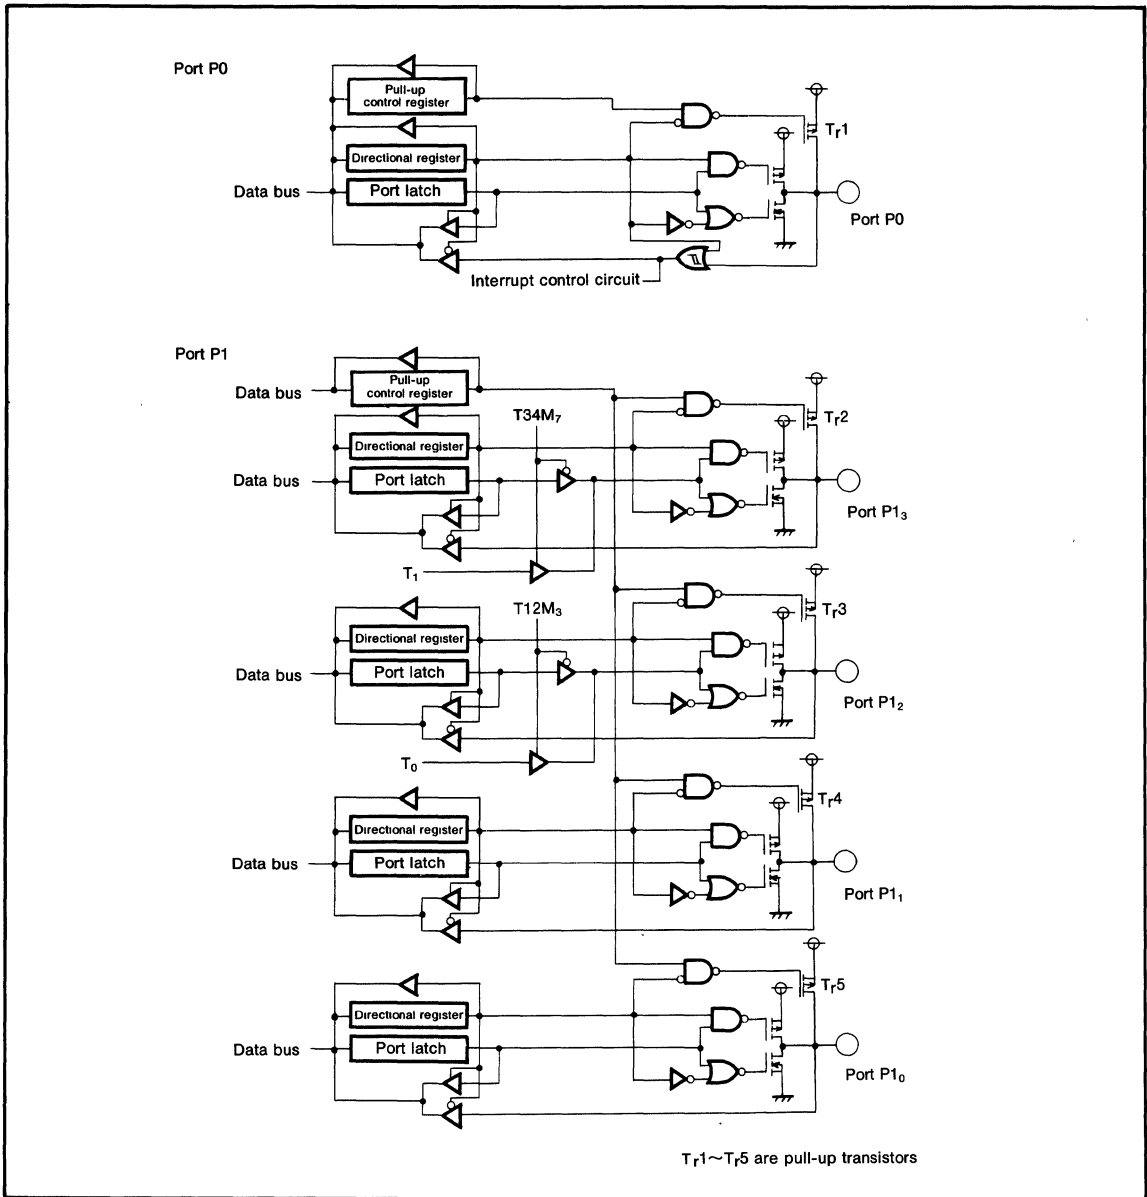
Port P0

Pull-up control register

Directional register

Data bus

Port latch

$T_r1$

Port P0

Interrupt control circuit

Port P1

Data bus

Pull-up control register

$T34M_7$

$T_r2$

Directional register

Data bus

Port latch

Port $P1_3$

$T_1$

$T12M_3$

$T_r3$

Directional register

Data bus

Port latch

Port $P1_2$

$T_0$

$T_r4$

Directional register

Data bus

Port latch

Port $P1_1$

$T_r5$

Directional register

Data bus

Port latch

Port $P1_0$

$T_r1 \sim T_r5$ are pull-up transistors